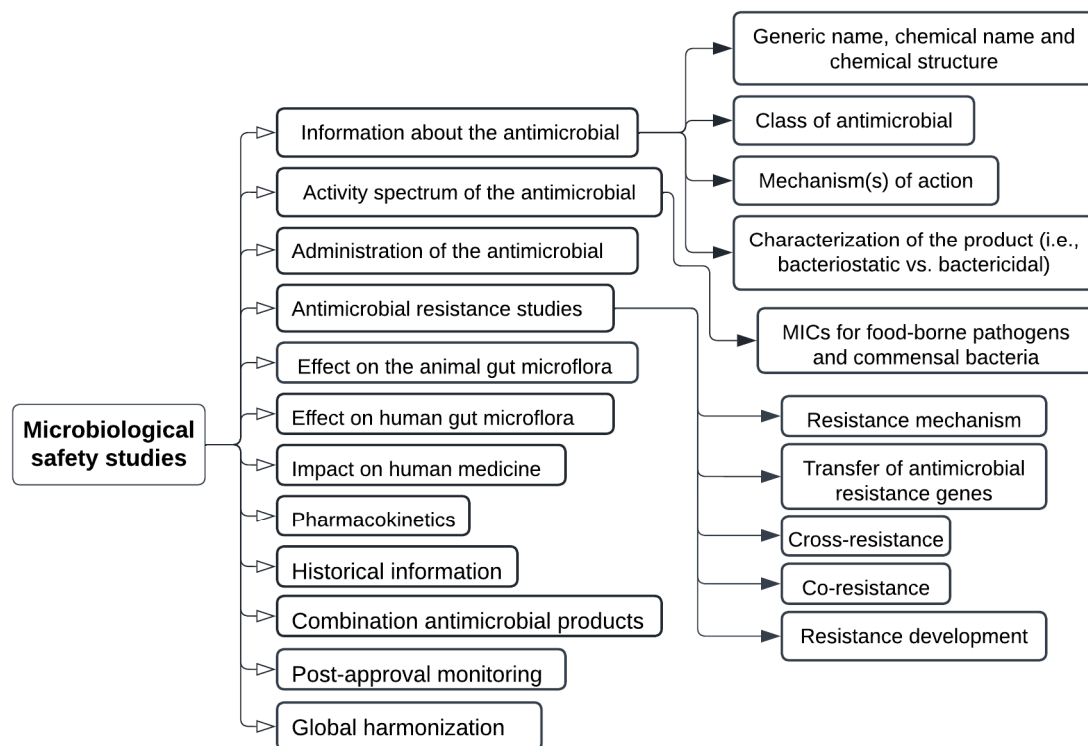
Microbiological safety studies

Information about the antimicrobial

Generic name, chemical name and chemical structure

Class of antimicrobial

Mechanism(s) of action

Characterization of the product (i.e., bacteriostatic vs. bactericidal)

Activity spectrum of the antimicrobial

MICs for food-borne pathogens and commensal bacteria

Administration of the antimicrobial

Antimicrobial resistance studies

Resistance mechanism

Transfer of antimicrobial resistance genes

Cross-resistance

Co-resistance

Resistance development

Effect on the animal gut microflora

Effect on human gut microflora

Impact on human medicine

Pharmacokinetics

Historical information

Combination antimicrobial products

Post-approval monitoring

Global harmonization